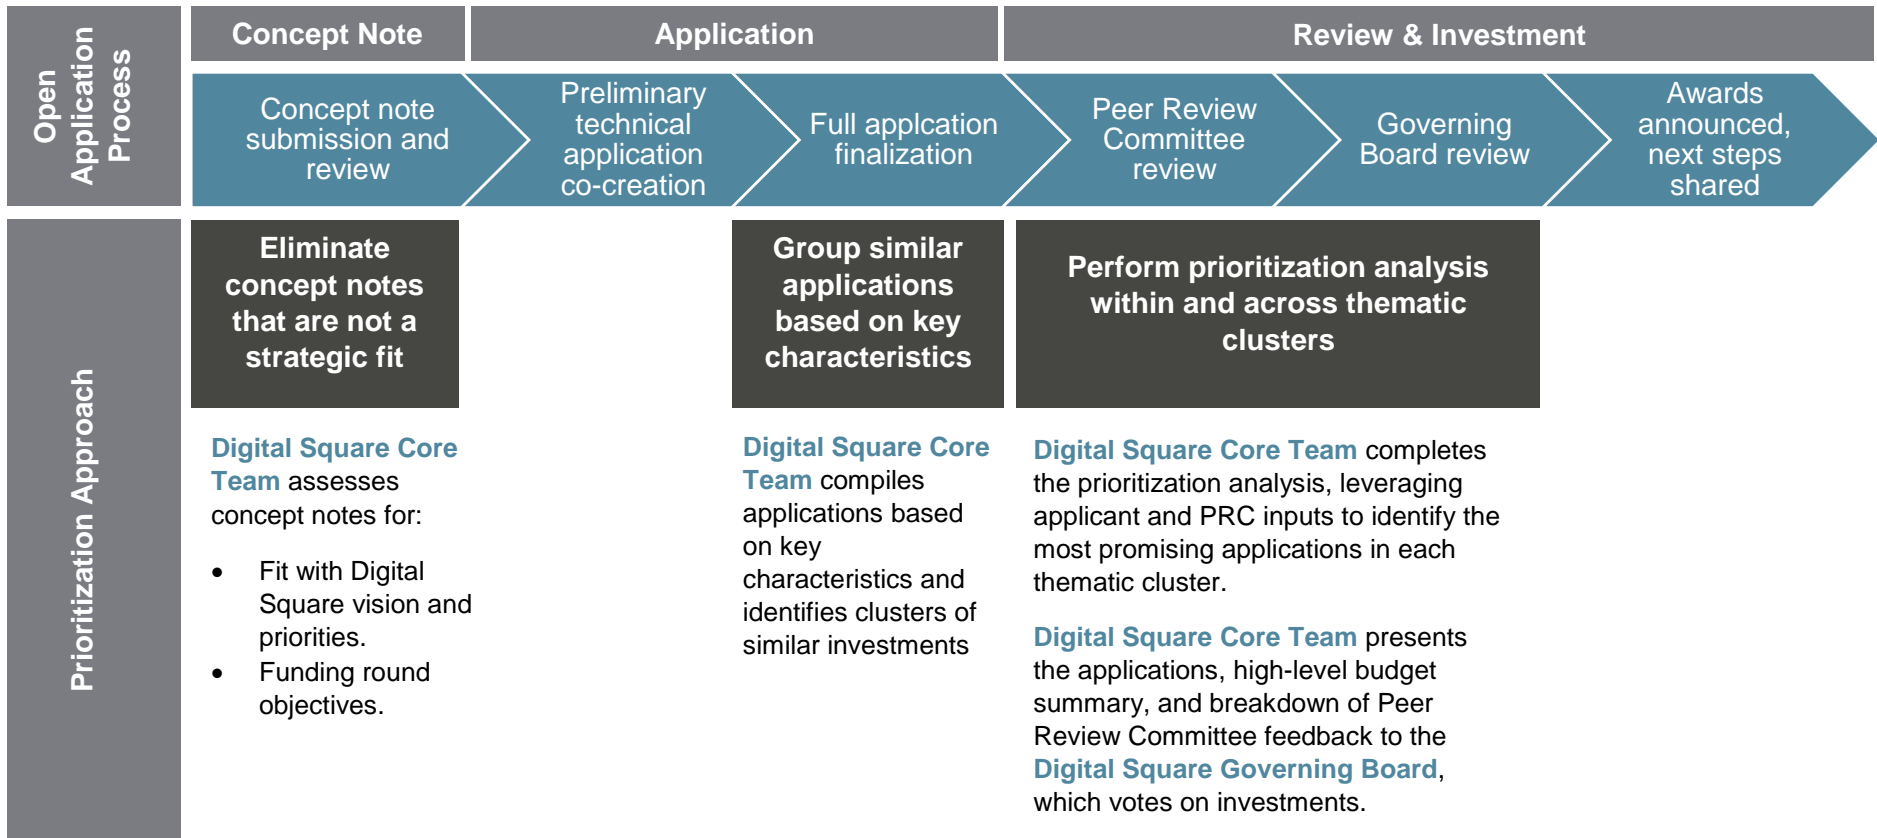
Open Application Process

Concept Note

Application

Review & Investment

Concept note submission and review

Preliminary technical application co-creation

Full applcation finalization

Peer Review Committee review

Governing Board review

Awards announced, next steps shared

Prioritization Approach

Eliminate concept notes that are not a strategic fit

Group similar applications based on key characteristics

Perform prioritization analysis within and across thematic clusters

Digital Square Core Team assesses concept notes for:

- Fit with Digital Square vision and priorities.
- Funding round objectives.

Digital Square Core Team compiles applications based on key characteristics and identifies clusters of similar investments

Digital Square Core Team completes the prioritization analysis, leveraging applicant and PRC inputs to identify the most promising applications in each thematic cluster.

Digital Square Core Team presents the applications, high-level budget summary, and breakdown of Peer Review Committee feedback to the Digital Square Governing Board, which votes on investments.